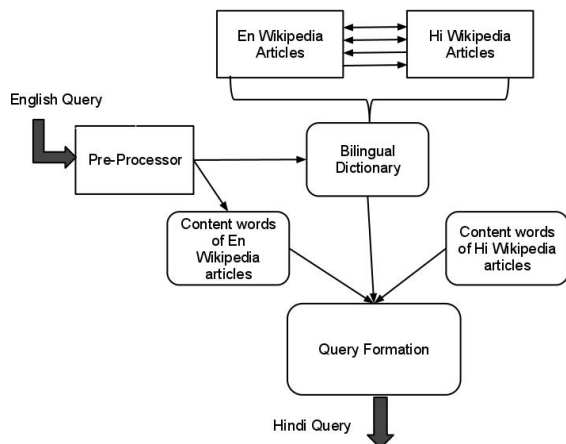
En Wikipedia Articles

Hi Wikipedia Articles

English Query

Pre-Processor

Bilingual Dictionary

Content words of En Wikipedia articles

Content words of Hi Wikipedia articles

Query Formation

Hindi Query